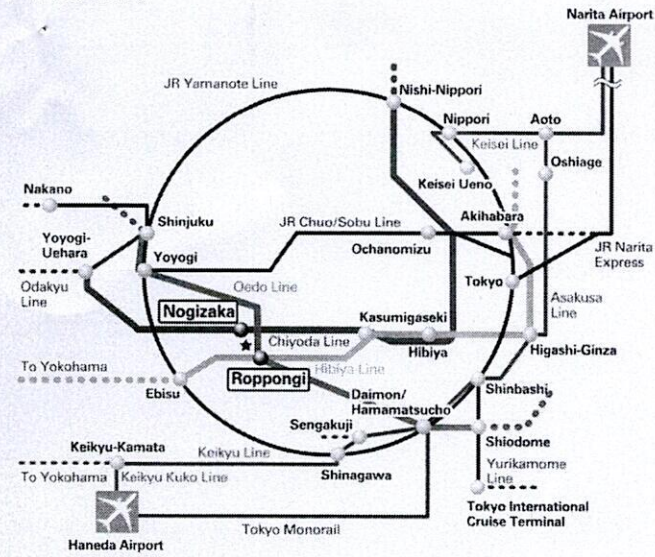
Narita Airport

JR Yamanote Line

Nishi-Nippori

Nippori

Aoto

Keisei Line

Oshiage

Keisei Ueno

Nakano

Shinjuku

JR Chuo/Sobu Line

Akihabara

Yoyogi-Uehara

Yoyogi

Ochanomizu

JR Narita Express

Tokyo

Odakyu Line

Oedo Line

Asakusa Line

Nogizaka

Kasumigaseki

Chiyoda Line

Hibiya

Higashi-Ginza

To Yokohama

Hibiya Line

Roppongi

Ebisu

Daimon/Hamamatsucho

Shinbashi

Sengakuji

Shiodome

Keikyu-Kamata

Keikyu Line

Shinagawa

Yurikamome Line

To Yokohama

Keikyu Kuko Line

Tokyo International Cruise Terminal

Tokyo Monorail

Haneda Airport